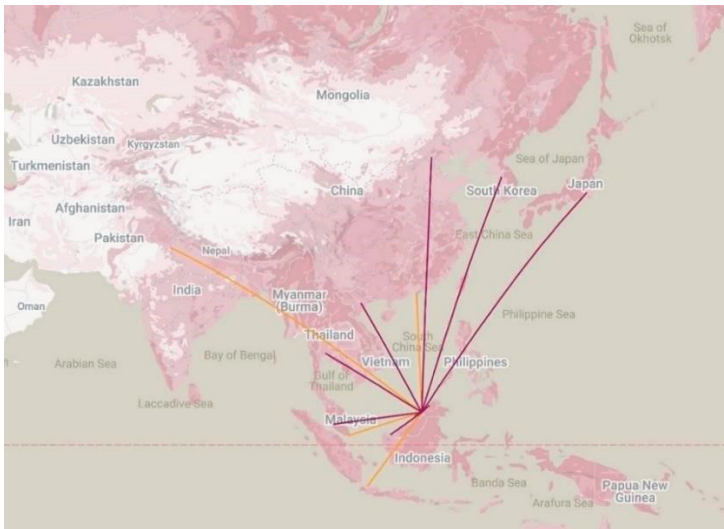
Sea of Okhotsk

Kazakhstan

Mongolia

Uzbekistan

Kyrgyzstan

Turkmenistan

Sea of Japan

China

South Korea

Japan

Afghanistan

Iran

Pakistan

Nepal

East China Sea

India

Myanmar (Burma)

Oman

Thailand

South China Sea

Philippine Sea

Arabian Sea

Bay of Bengal

Vietnam

Philippines

Gulf of Thailand

Laccadive Sea

Malaysia

Indonesia

Banda Sea

Papua New Guinea

Arafura Sea